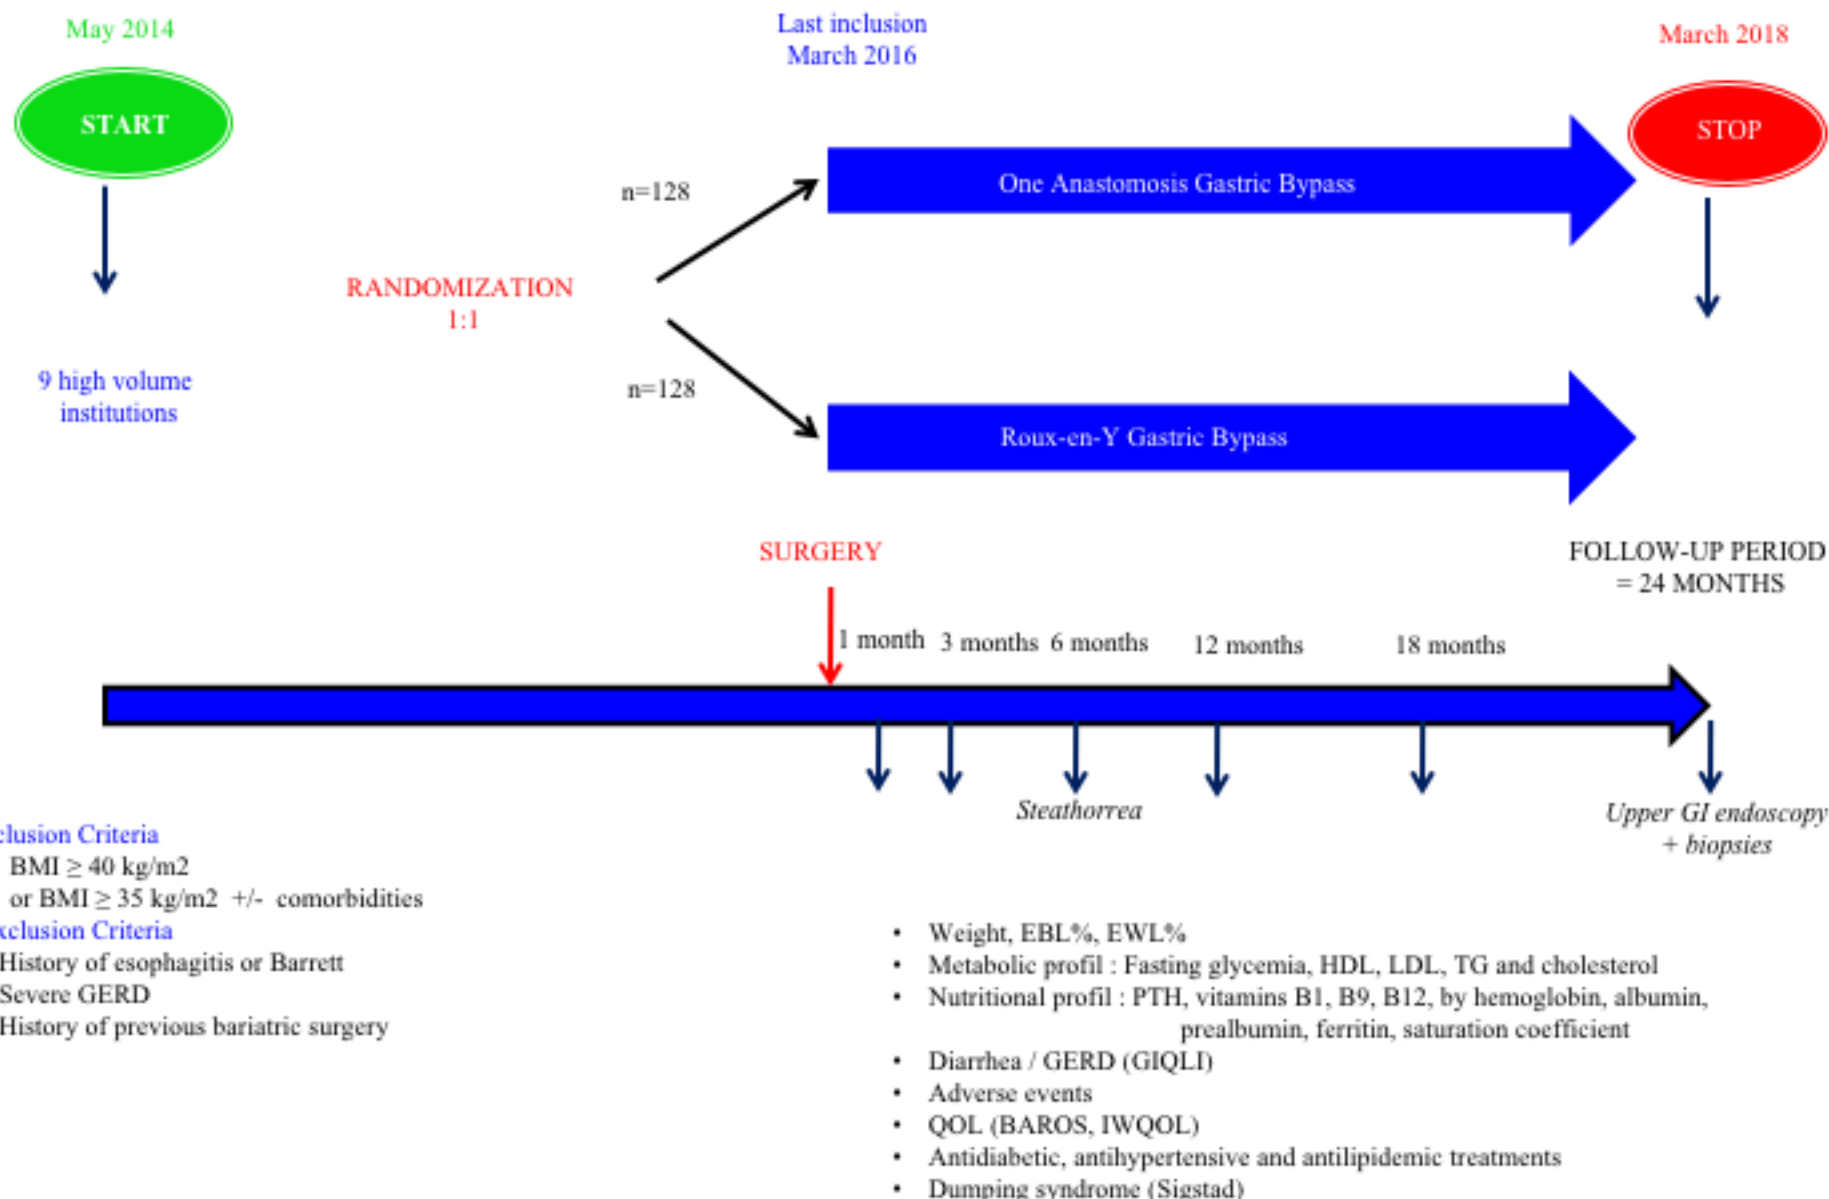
May 2014

START

Last inclusion
March 2016

March 2018

STOP

n=128

One Anastomosis Gastric Bypass

RANDOMIZATION
1:1

9 high volume institutions

n=128

Roux-en-Y Gastric Bypass

SURGERY

FOLLOW-UP PERIOD
= 24 MONTHS

1 month 3 months 6 months 12 months 18 months

Steathorrea

Upper GI endoscopy
+ biopsies

clusion Criteria
BMI $\geq$ 40 kg/m2
or BMI $\geq$ 35 kg/m2 +/- comorbidities
xclusion Criteria
History of esophagitis or Barrett
Severe GERD
History of previous bariatric surgery

• Weight, EBL%, EWL%
• Metabolic profil : Fasting glycemia, HDL, LDL, TG and cholesterol
• Nutritional profil : PTH, vitamins B1, B9, B12, by hemoglobin, albumin, prealbumin, ferritin, saturation coefficient
• Diarrhea / GERD (GIQLI)
• Adverse events
• QOL (BAROS, IWQOL)
• Antidiabetic, antihypertensive and antilipidemic treatments
• Dumping syndrome (Sigstad)